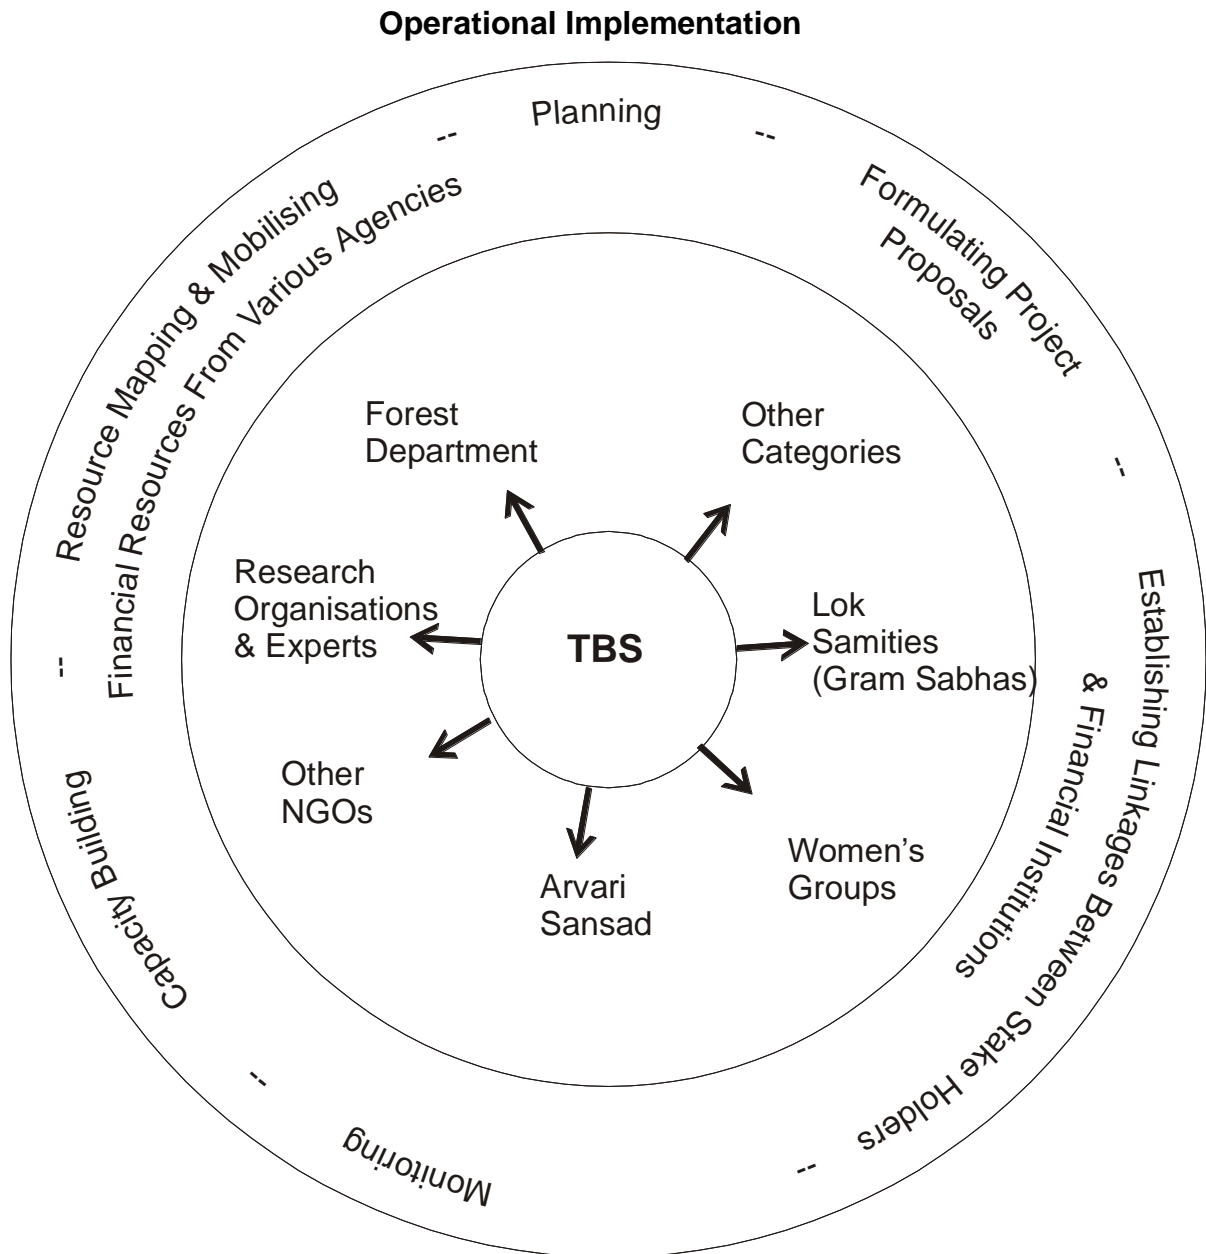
**Operational Implementation**

Planning

--

Formulating Project Proposals

--

Establishing Linkages Between Stake Holders & Financial Institutions

--

Monitoring

--

Capacity Building

--

Resource Mapping & Mobilising Financial Resources From Various Agencies

--

Forest Department

Other Categories

Research Organisations & Experts

TBS

Lok Samities (Gram Sabhas)

Other NGOs

Arvari Sansad

Women's Groups